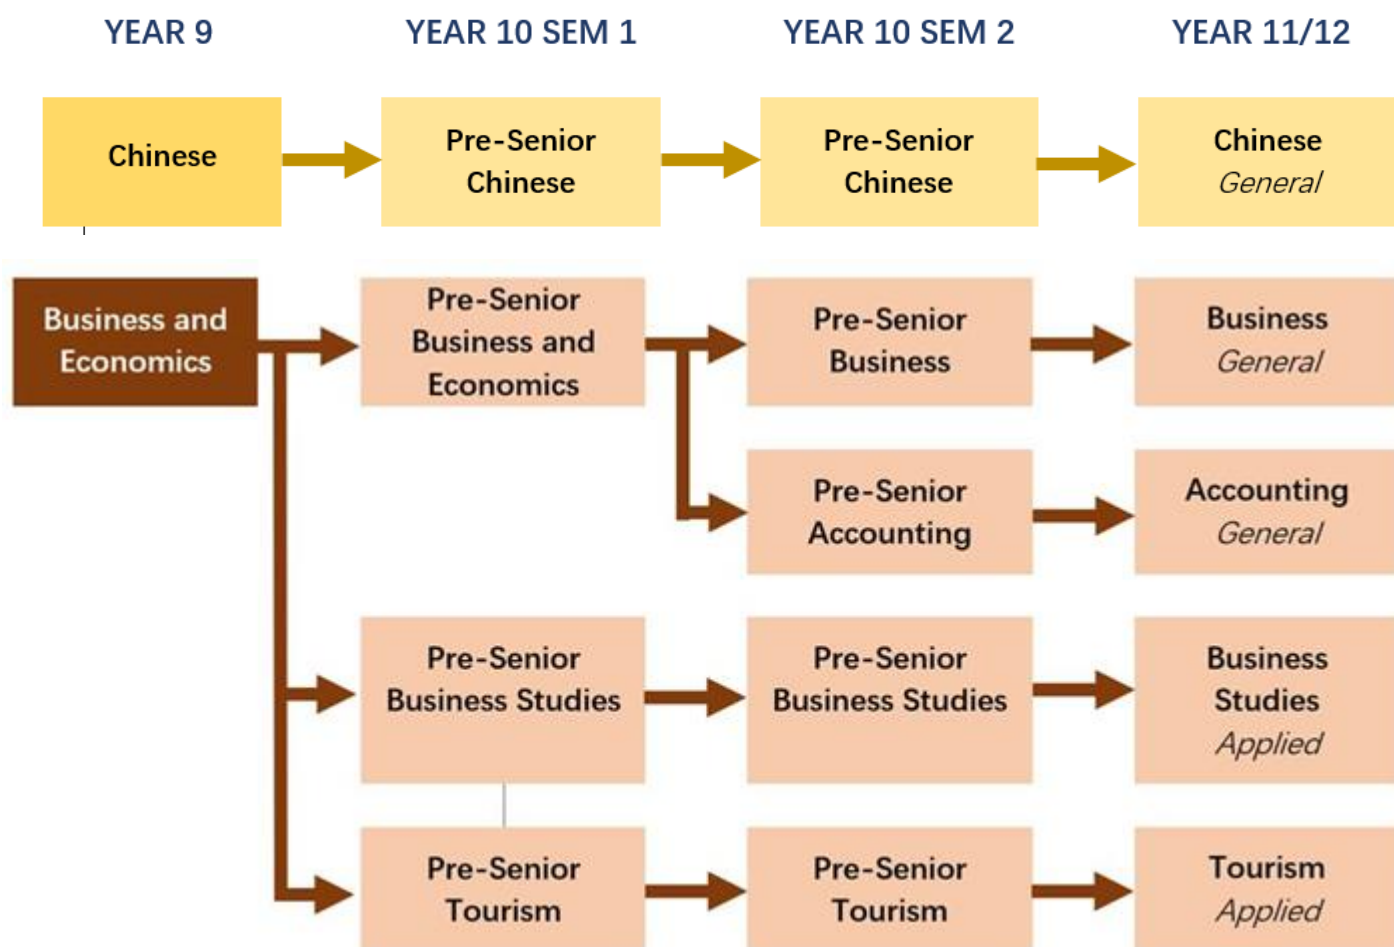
YEAR 9

YEAR 10 SEM 1

YEAR 10 SEM 2

YEAR 11/12

Chinese

Pre-Senior Chinese

Pre-Senior Chinese

Chinese General

Business and Economics

Pre-Senior Business and Economics

Pre-Senior Business

Business General

Pre-Senior Accounting

Accounting General

Pre-Senior Business Studies

Pre-Senior Business Studies

Business Studies Applied

Pre-Senior Tourism

Pre-Senior Tourism

Tourism Applied